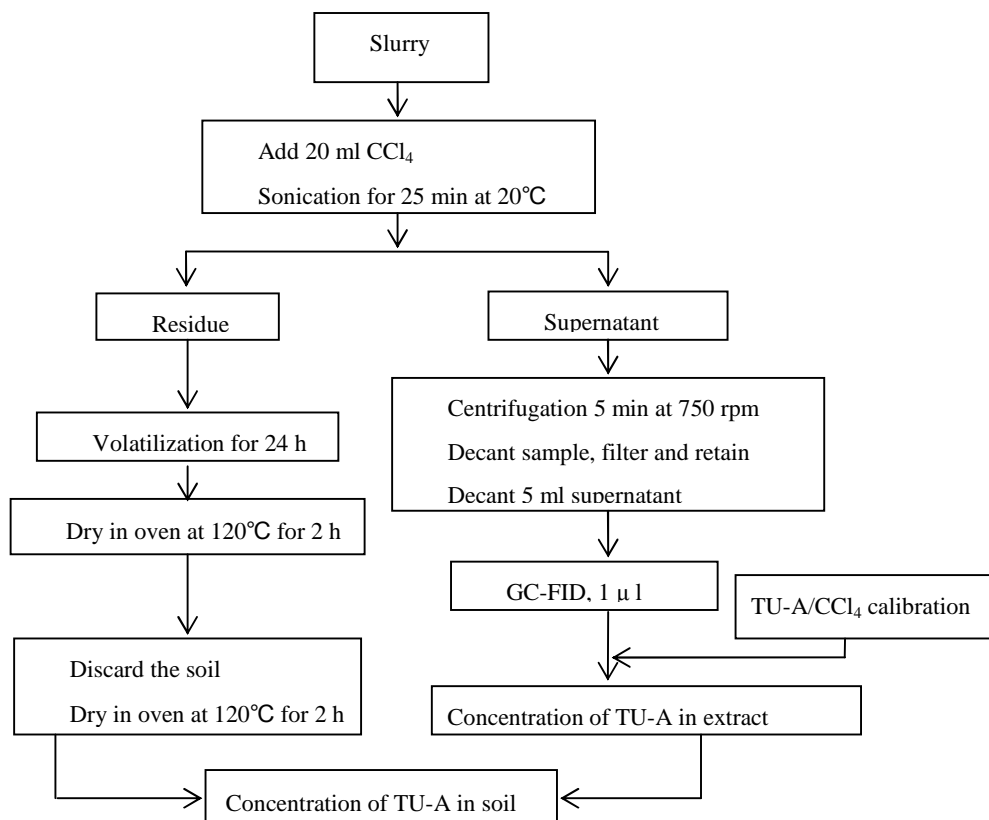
Slurry

Add 20 ml $CCl_4$

Sonication for 25 min at 20℃

Residue

Supernatant

Volatilization for 24 h

Centrifugation 5 min at 750 rpm

Decant sample, filter and retain

Decant 5 ml supernatant

Dry in oven at 120℃ for 2 h

GC-FID, 1 μ l

TU-A/$CCl_4$ calibration

Discard the soil

Dry in oven at 120℃ for 2 h

Concentration of TU-A in extract

Concentration of TU-A in soil